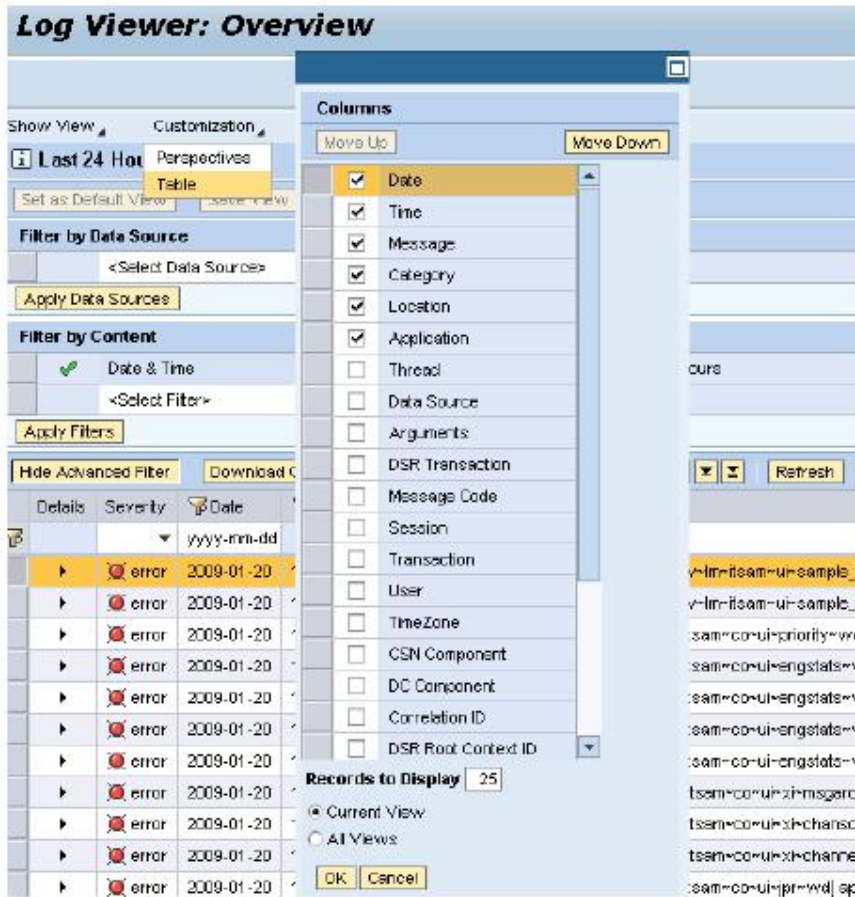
Log Viewer: Overview

Show View
Customization
Perspectives
Table
Last 24 Hou
Set as Default View
Save View

Filter by Data Source
<Select Data Source>
Apply Data Sources

Filter by Content
Date & Time
ours
<Select Filter>
Apply Filters

Hide Advanced Filter
Download C
Refresh

| Details | Severity | Date | |
|---|---|---|---|
| | | yyyy-mm-dd | |
| | error | 2009-01-20 | v~lm~itsam~ui~sample_ |
| | error | 2009-01-20 | v~lm~itsam~ui~sample_ |
| | error | 2009-01-20 | tsam~co~ui~priority~w |
| | error | 2009-01-20 | tsam~co~ui~engstats~ |
| | error | 2009-01-20 | tsam~co~ui~engstats~ |
| | error | 2009-01-20 | tsam~co~ui~engstats~ |
| | error | 2009-01-20 | tsam~co~ui~engstats~ |
| | error | 2009-01-20 | tsam~co~ui~xi~msgarc |
| | error | 2009-01-20 | tsam~co~ui~xi~chansc |
| | error | 2009-01-20 | tsam~co~ui~xi~channe |
| | error | 2009-01-20 | tsam~co~ui~jpr~wd\| sp |

Columns
Move Up
Move Down

| | |
|---|---|
| ✔ | Date |
| ✔ | Time |
| ✔ | Message |
| ✔ | Category |
| ✔ | Location |
| ✔ | Application |
| ☐ | Thread |
| ☐ | Data Source |
| ☐ | Arguments |
| ☐ | DSR Transaction |
| ☐ | Message Code |
| ☐ | Session |
| ☐ | Transaction |
| ☐ | User |
| ☐ | TimeZone |
| ☐ | CSN Component |
| ☐ | DC Component |
| ☐ | Correlation ID |
| ☐ | DSR Root Context ID |

Records to Display 25
Current View
All Views
OK
Cancel